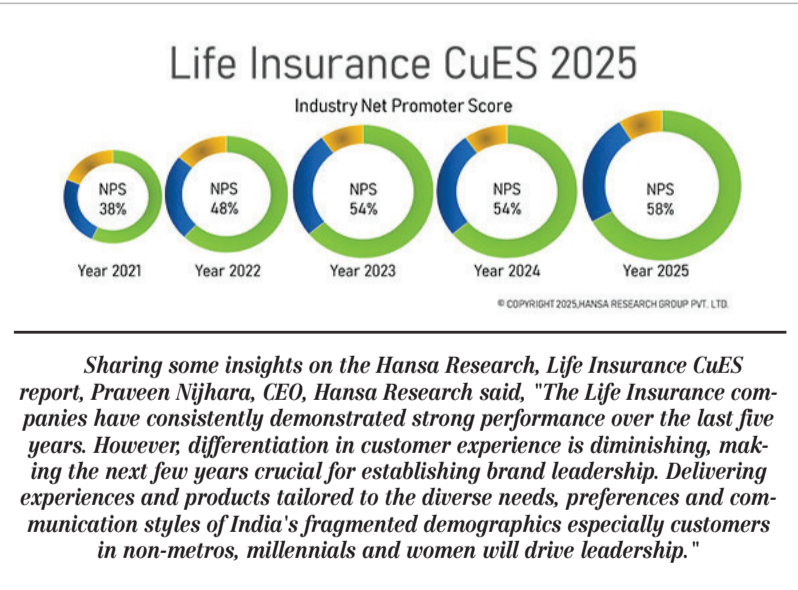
Life Insurance CuES 2025

Industry Net Promoter Score

NPS 38%

Year 2021

NPS 48%

Year 2022

NPS 54%

Year 2023

NPS 54%

Year 2024

NPS 58%

Year 2025

© COPYRIGHT 2025,HANSA RESEARCH GROUP PVT. LTD.

Sharing some insights on the Hansa Research, Life Insurance CuES report, Praveen Nijhara, CEO, Hansa Research said, "The Life Insurance companies have consistently demonstrated strong performance over the last five years. However, differentiation in customer experience is diminishing, making the next few years crucial for establishing brand leadership. Delivering experiences and products tailored to the diverse needs, preferences and communication styles of India's fragmented demographics especially customers in non-metros, millennials and women will drive leadership."